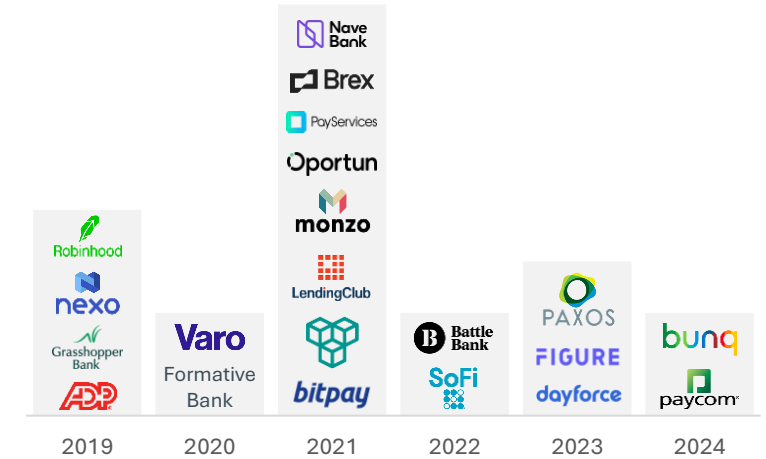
Robinhood
nexo
Grasshopper Bank
ADP

Varo
Formative Bank

Nave Bank
Brex
PayServices
Oportun
monzo
LendingClub
bitpay

Battle Bank
SoFi

PAXOS
FIGURE
dayforce

bunq
paycom

2019
2020
2021
2022
2023
2024